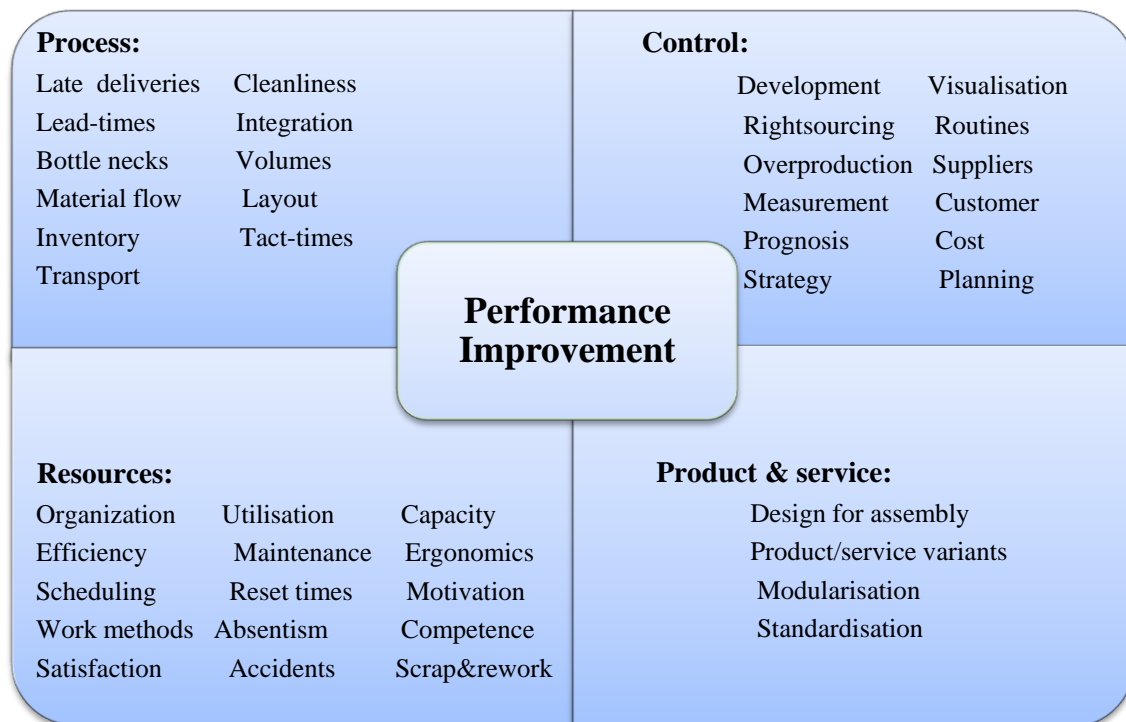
Process:
Late deliveries Cleanliness
Lead-times Integration
Bottle necks Volumes
Material flow Layout
Inventory Tact-times
Transport

Control:
Development Visualisation
Rightsourcing Routines
Overproduction Suppliers
Measurement Customer
Prognosis Cost
Strategy Planning

Performance Improvement

Resources:
Organization Utilisation Capacity
Efficiency Maintenance Ergonomics
Scheduling Reset times Motivation
Work methods Absentism Competence
Satisfaction Accidents Scrap&rework

Product & service:
Design for assembly
Product/service variants
Modularisation
Standardisation